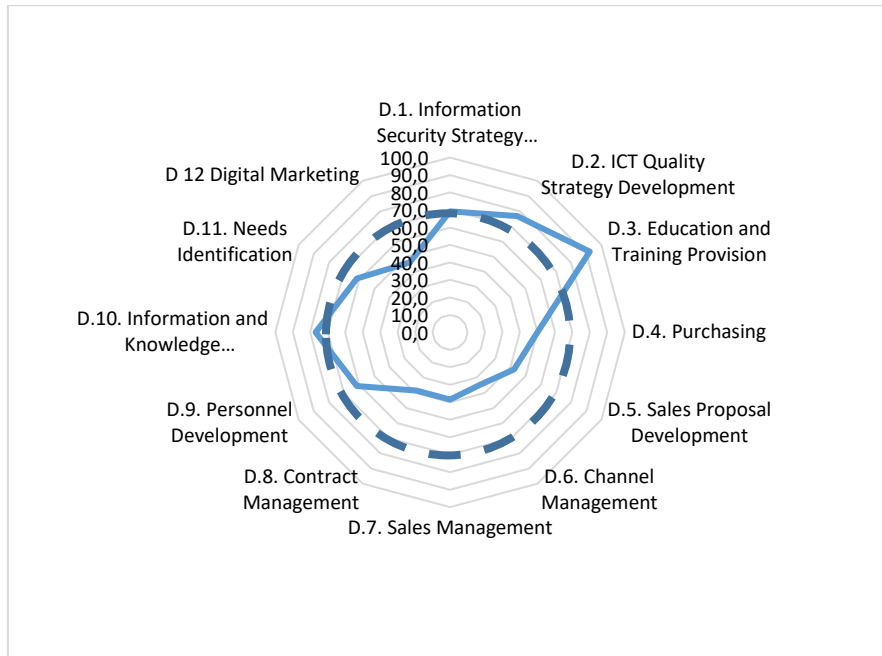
D.1. Information Security Strategy…

D.2. ICT Quality Strategy Development

D.3. Education and Training Provision

D.4. Purchasing

D.5. Sales Proposal Development

D.6. Channel Management

D.7. Sales Management

D.8. Contract Management

D.9. Personnel Development

D.10. Information and Knowledge…

D.11. Needs Identification

D 12 Digital Marketing

100,0
90,0
80,0
70,0
60,0
50,0
40,0
30,0
20,0
10,0
0,0